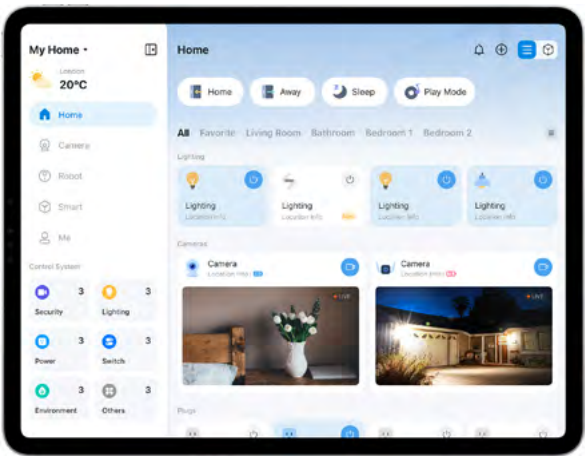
My Home ▾

Location
20°C

Home

Camera

Robot

Smart

Me

Control System

Security 3

Lighting 3

Power 3

Switch 3

Environment 3

Others 3

Home

Home

Away

Sleep

Play Mode

All Favorite Living Room Bathroom Bedroom 1 Bedroom 2

Lighting

Lighting
Location Info

Lighting
Location Info

Lighting
Location Info

Lighting
Location Info

Cameras

Camera
Location Info

Camera
Location Info

LIVE

LIVE

Plugs